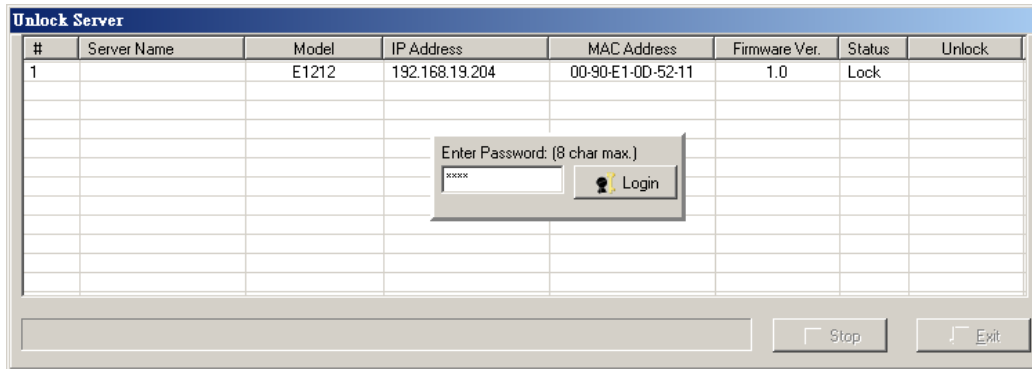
Unlock Server

| # | Server Name | Model | IP Address | MAC Address | Firmware Ver. | Status | Unlock |
|---|---|---|---|---|---|---|---|
| 1 | | E1212 | 192.168.19.204 | 00-90-E1-0D-52-11 | 1.0 | Lock | |

Enter Password: (8 char max.)

****

Login

Stop

Exit